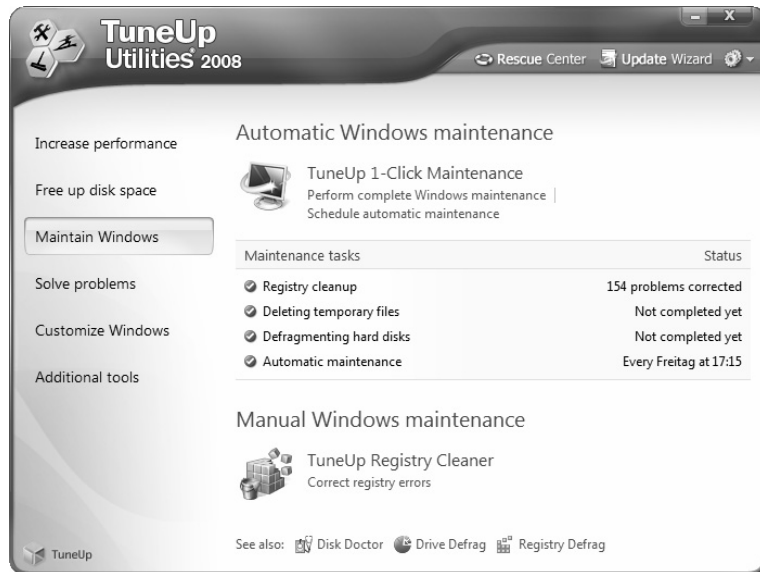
TuneUp Utilities 2008

Rescue Center Update Wizard

Increase performance

Free up disk space

Maintain Windows

Solve problems

Customize Windows

Additional tools

TuneUp

Automatic Windows maintenance

TuneUp 1-Click Maintenance
Perform complete Windows maintenance |
Schedule automatic maintenance

| Maintenance tasks | Status |
|---|---|
| Registry cleanup | 154 problems corrected |
| Deleting temporary files | Not completed yet |
| Defragmenting hard disks | Not completed yet |
| Automatic maintenance | Every Freitag at 17:15 |

Manual Windows maintenance

TuneUp Registry Cleaner
Correct registry errors

See also: Disk Doctor Drive Defrag Registry Defrag